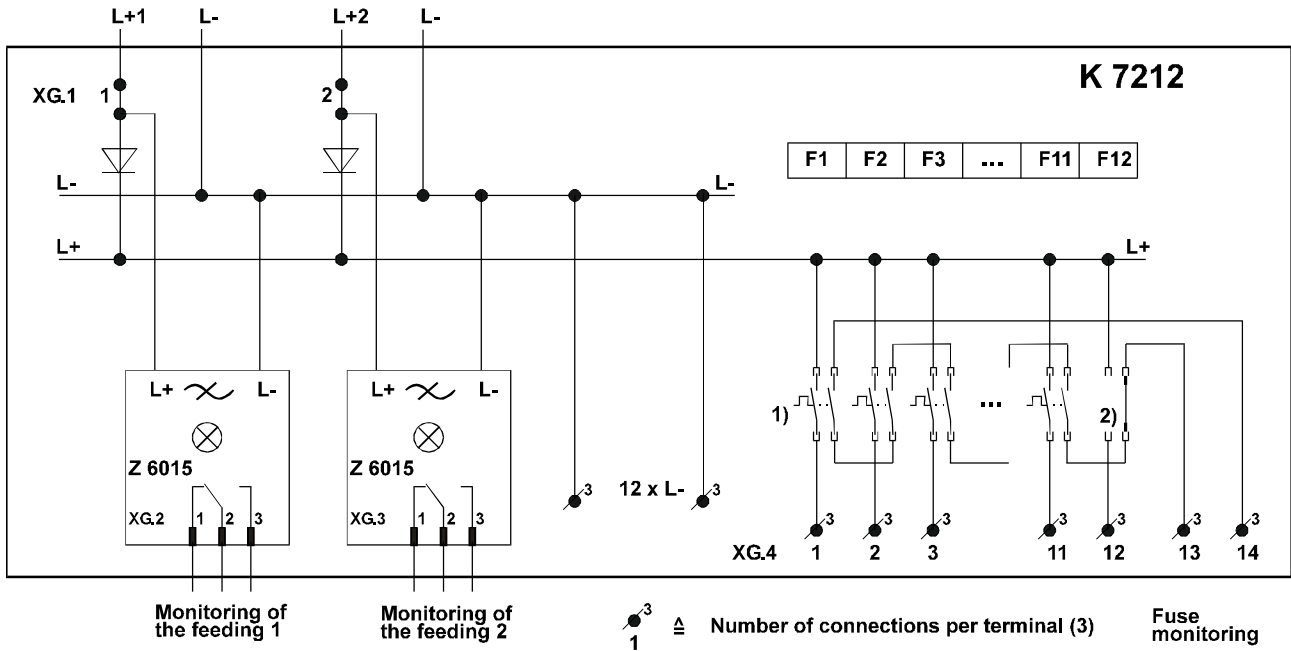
L+1 L- L+2 L-

K 7212

XG.1 1

2

| F1 | F2 | F3 | ... | F11 | F12 |
|---|---|---|---|---|---|

L-

L-

L+

L+

L+ L-

Z 6015

XG.2 1 2 3

L+ L-

Z 6015

XG.3 1 2 3

3

12 x L- 3

1)

...

2)

3 3 3 3 3 3 3

XG.4 1 2 3 11 12 13 14

Monitoring of the feeding 1

Monitoring of the feeding 2

$\overset{3}{1}$ ≙ Number of connections per terminal (3)

Fuse monitoring